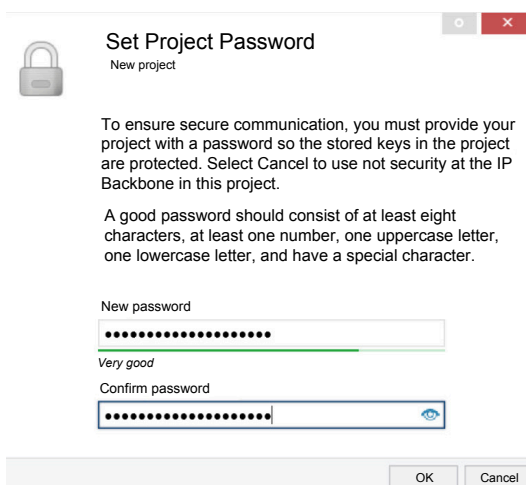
Set Project Password

New project

To ensure secure communication, you must provide your project with a password so the stored keys in the project are protected. Select Cancel to use not security at the IP Backbone in this project.

A good password should consist of at least eight characters, at least one number, one uppercase letter, one lowercase letter, and have a special character.

New password

••••••••••••••••••••

Very good

Confirm password

••••••••••••••••••••

OK

Cancel